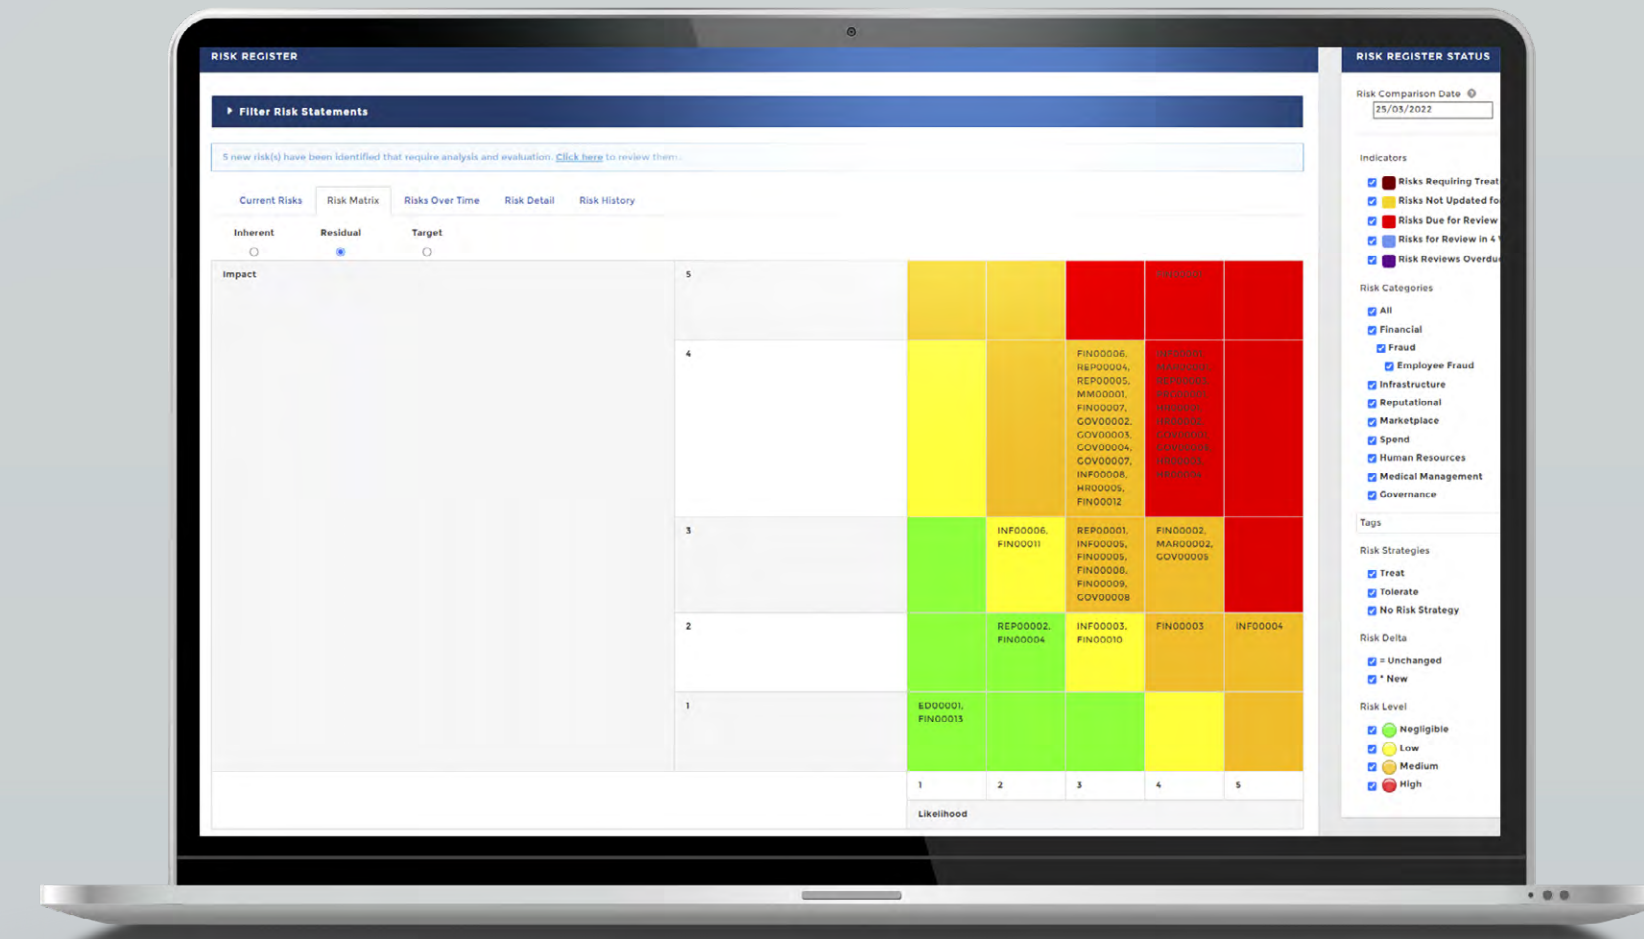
RISK REGISTER

Filter Risk Statements

5 new risk(s) have been identified that require analysis and evaluation. Click here to review them.

Current Risks | Risk Matrix | Risks Over Time | Risk Detail | Risk History

Inherent Residual Target

Impact

| | 1 | 2 | 3 | 4 | 5 |
|---|---|---|---|---|---|
| 5 | | | | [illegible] | |
| 4 | | | FIN00006, REP00004, REP00005, MM00001, FIN00007, GOV00002, GOV00003, GOV00004, GOV00007, INF00008, HR00005, FIN00012 | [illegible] | |
| 3 | | INF00006, FIN00011 | REP00001, INF00005, FIN00005, FIN00008, FIN00009, GOV00008 | FIN00002, MAR00002, GOV00005 | |
| 2 | | REP00002, FIN00004 | INF00003, FIN00010 | FIN00003 | INF00004 |
| 1 | ED00001, FIN00013 | | | | |

Likelihood

RISK REGISTER STATUS

Risk Comparison Date
25/03/2022

Indicators
Risks Requiring Treat
Risks Not Updated fo
Risks Due for Review
Risks for Review in 4
Risk Reviews Overdu

Risk Categories
All
Financial
Fraud
Employee Fraud
Infrastructure
Reputational
Marketplace
Spend
Human Resources
Medical Management
Governance

Tags

Risk Strategies
Treat
Tolerate
No Risk Strategy

Risk Delta
= Unchanged
* New

Risk Level
Negligible
Low
Medium
High